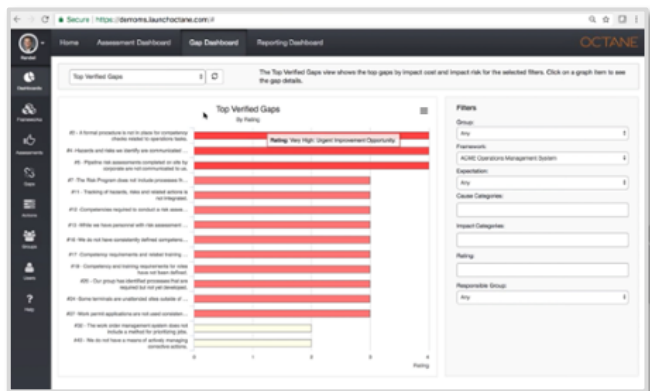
Secure | https://demorms.launchoctane.com/#

Home Assessment Dashboard Gap Dashboard Reporting Dashboard

OCTANE

Dashboards
Frameworks
Assessments
Gaps
Actions
Groups
Users
Help

Top Verified Gaps

The Top Verified Gaps view shows the top gaps by impact cost and impact risk for the selected filters. Click on a graph item to see the gap details.

Top Verified Gaps
By Rating

Rating: Very High: Urgent Improvement Opportunity

#3 - A formal procedure is not in place for consistency checks related to operations tasks.
#5 - Hazards and risks we identify are communicated ...
#6 - Pipeline risk assessments completed on site by corporate are not communicated to us.
#7 - The Risk Program does not include processes fr...
#11 - Tracking of hazards, risks and related actions is not integrated.
#12 - Competencies required to conduct a risk assess...
#13 - While we have personnel with risk assessment ...
#16 - We do not have consistently defined competenc...
#17 - Competency requirements and related training ...
#18 - Competency and training requirements for roles have not been defined.
#20 - Our group has identified processes that are required but not yet developed.
#24 - Some terminals are unattended sites outside of ...
#27 - Work permit applications are not used consisten...
#32 - The work order management system does not include a method for prioritizing jobs.
#40 - We do not have a means of actively managing corrective actions.

0 1 2 3 4
Rating

Filters
Group:
Any
Framework:
ACME Operations Management System
Expectation:
Any
Cause Categories:
Impact Categories:
Rating:
Responsible Group:
Any